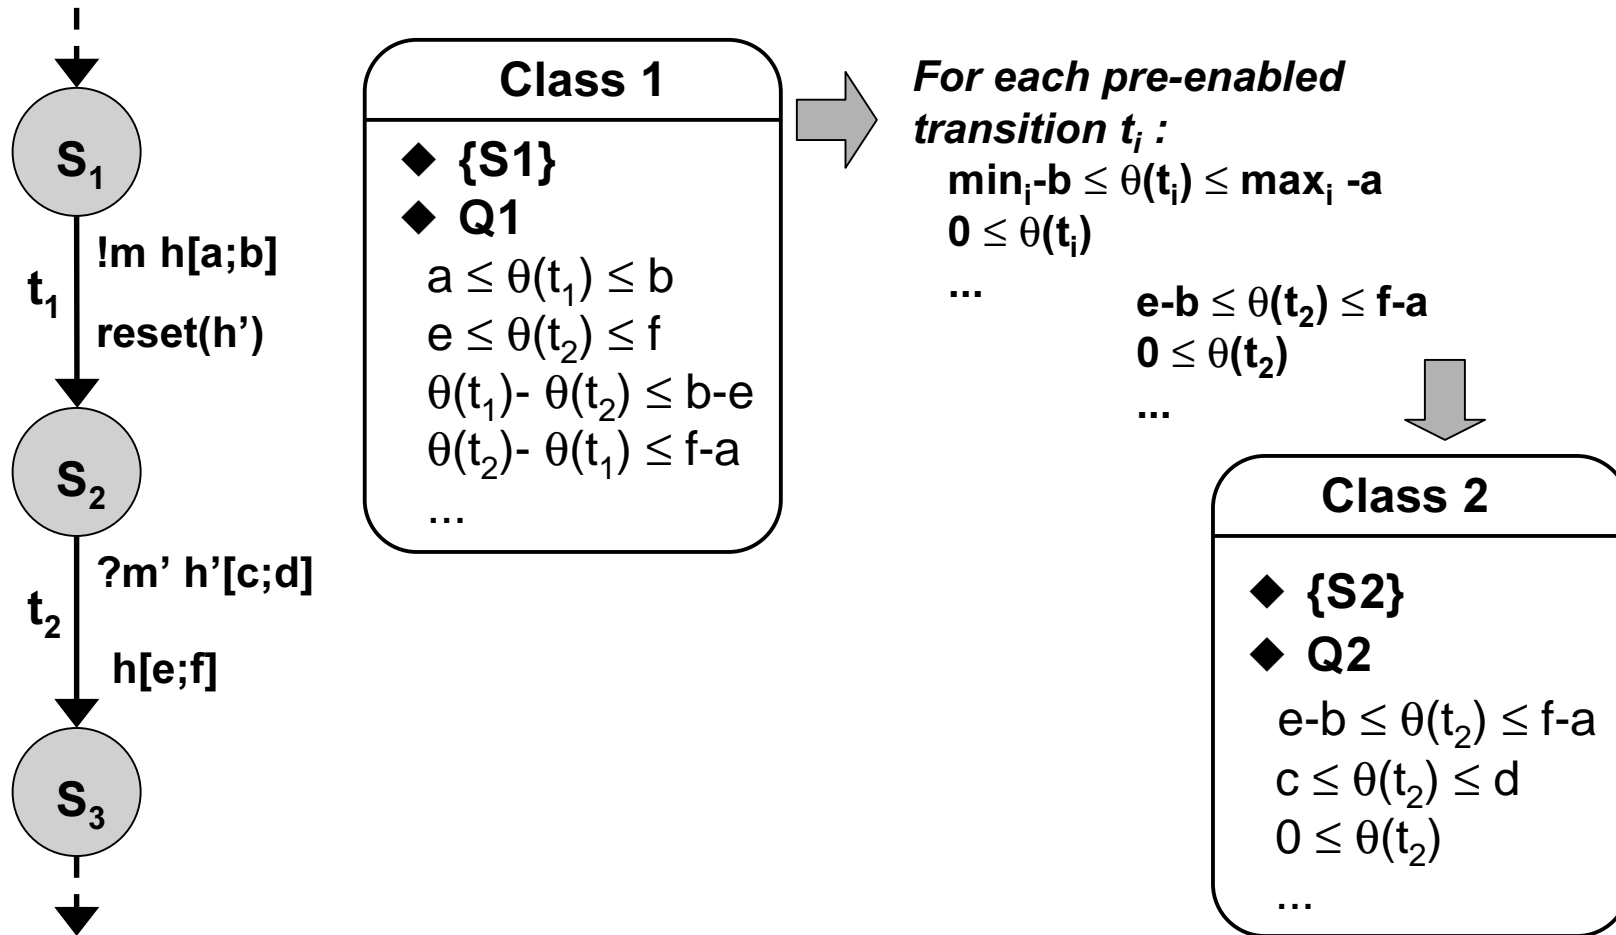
$S_1$

$t_1$

!m h[a;b]

reset(h')

$S_2$

$t_2$

?m' h'[c;d]

h[e;f]

$S_3$

Class 1

◆ {S1}

◆ Q1

$a \leq \theta(t_1) \leq b$

$e \leq \theta(t_2) \leq f$

$\theta(t_1)- \theta(t_2) \leq b-e$

$\theta(t_2)- \theta(t_1) \leq f-a$

...

*For each pre-enabled transition $t_i$ :*

$min_i-b \leq \theta(t_i) \leq max_i -a$

$0 \leq \theta(t_i)$

...

$e-b \leq \theta(t_2) \leq f-a$

$0 \leq \theta(t_2)$

...

Class 2

◆ {S2}

◆ Q2

$e-b \leq \theta(t_2) \leq f-a$

$c \leq \theta(t_2) \leq d$

$0 \leq \theta(t_2)$

...